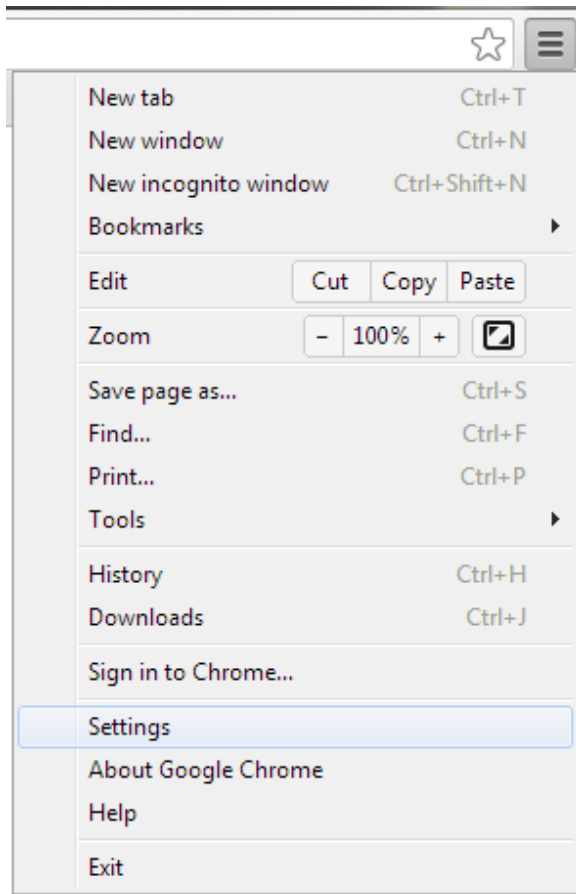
New tab Ctrl+T
New window Ctrl+N
New incognito window Ctrl+Shift+N
Bookmarks

Edit Cut Copy Paste

Zoom – 100% +

Save page as... Ctrl+S
Find... Ctrl+F
Print... Ctrl+P
Tools

History Ctrl+H
Downloads Ctrl+J

Sign in to Chrome...

Settings
About Google Chrome
Help

Exit